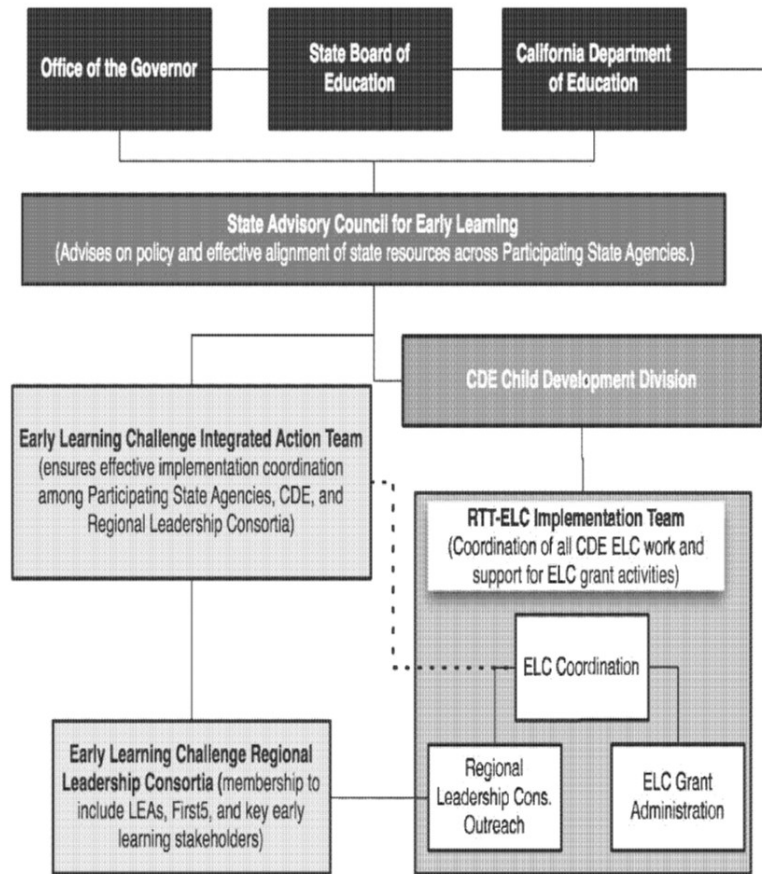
Office of the Governor

State Board of Education

California Department of Education

State Advisory Council for Early Learning
(Advises on policy and effective alignment of state resources across Participating State Agencies.)

CDE Child Development Division

Early Learning Challenge Integrated Action Team (ensures effective implementation coordination among Participating State Agencies, CDE, and Regional Leadership Consortia)

RTT-ELC Implementation Team
(Coordination of all CDE ELC work and support for ELC grant activities)

ELC Coordination

Early Learning Challenge Regional Leadership Consortia (membership to include LEAs, First5, and key early learning stakeholders)

Regional Leadership Cons. Outreach

ELC Grant Administration